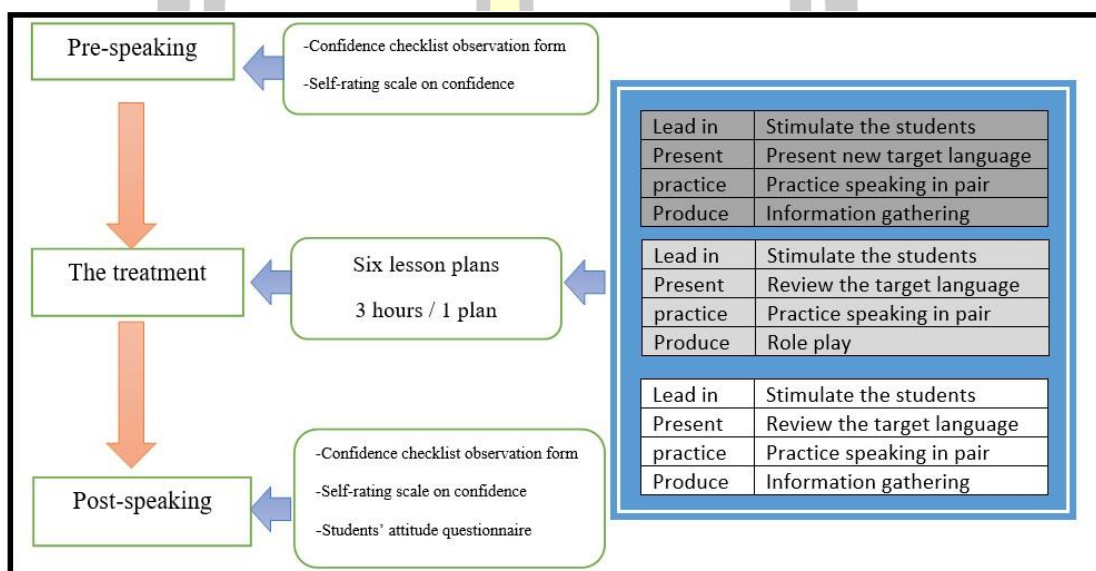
Pre-speaking

-Confidence checklist observation form

-Self-rating scale on confidence

| Lead in | Stimulate the students |
|---|---|
| Present | Present new target language |
| practice | Practice speaking in pair |
| Produce | Information gathering |

| Lead in | Stimulate the students |
|---|---|
| Present | Review the target language |
| practice | Practice speaking in pair |
| Produce | Role play |

| Lead in | Stimulate the students |
|---|---|
| Present | Review the target language |
| practice | Practice speaking in pair |
| Produce | Information gathering |

The treatment

Six lesson plans

3 hours / 1 plan

Post-speaking

-Confidence checklist observation form

-Self-rating scale on confidence

-Students' attitude questionnaire